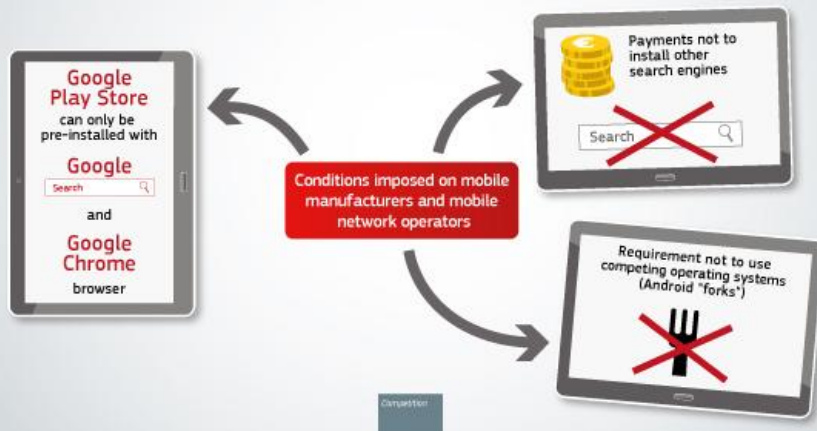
Google Play Store can only be pre-installed with

Google

Search

and

Google Chrome

browser

Conditions imposed on mobile manufacturers and mobile network operators

Payments not to install other search engines

Search

Requirement not to use competing operating systems (Android "forks")

Competition